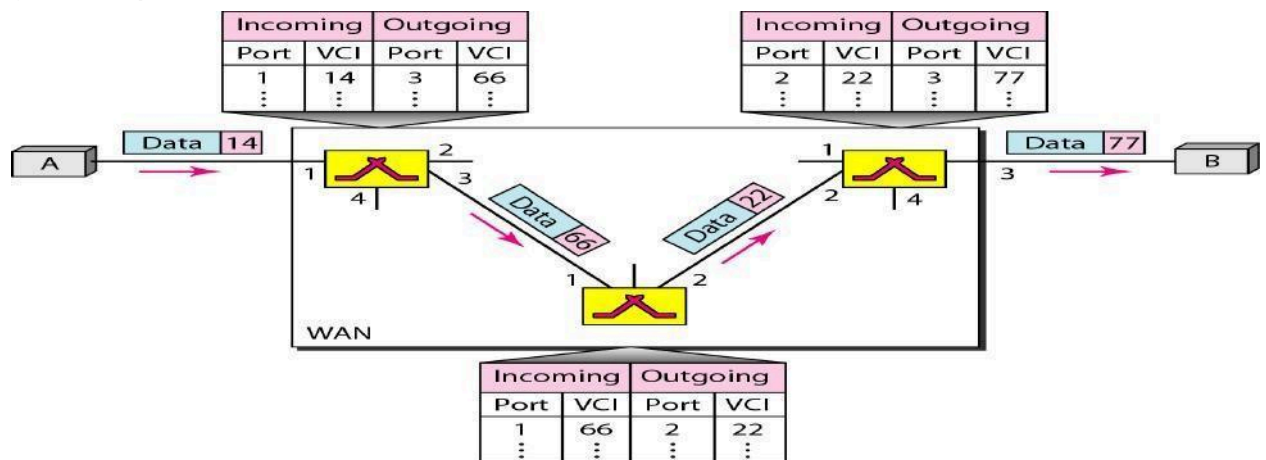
| Incoming | | Outgoing | |
|---|---|---|---|
| Port | VCI | Port | VCI |
| 1 | 14 | 3 | 66 |
| ⋮ | ⋮ | ⋮ | ⋮ |

| Incoming | | Outgoing | |
|---|---|---|---|
| Port | VCI | Port | VCI |
| 2 | 22 | 3 | 77 |
| ⋮ | ⋮ | ⋮ | ⋮ |

A

Data 14

1 2 3 4

Data 66

1 2

Data 22

1 2 3 4

Data 77

B

WAN

| Incoming | | Outgoing | |
|---|---|---|---|
| Port | VCI | Port | VCI |
| 1 | 66 | 2 | 22 |
| ⋮ | ⋮ | ⋮ | ⋮ |